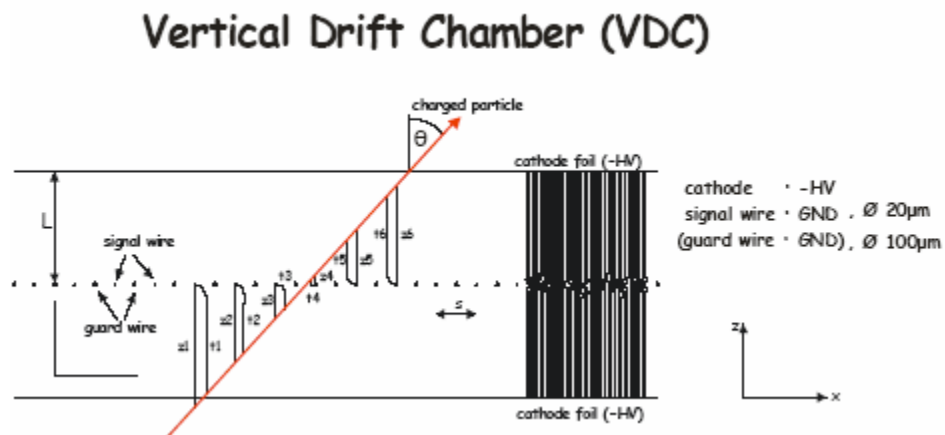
Vertical Drift Chamber (VDC)

charged particle

θ

cathode foil (-HV)

L

signal wire

guard wire

z1 t1 z2 t2 z3 t3 z4 t4 z5 t5 t6 z6

s

cathode foil (-HV)

cathode · -HV

signal wire · GND , Ø 20μm

(guard wire · GND) , Ø 100μm

z

x